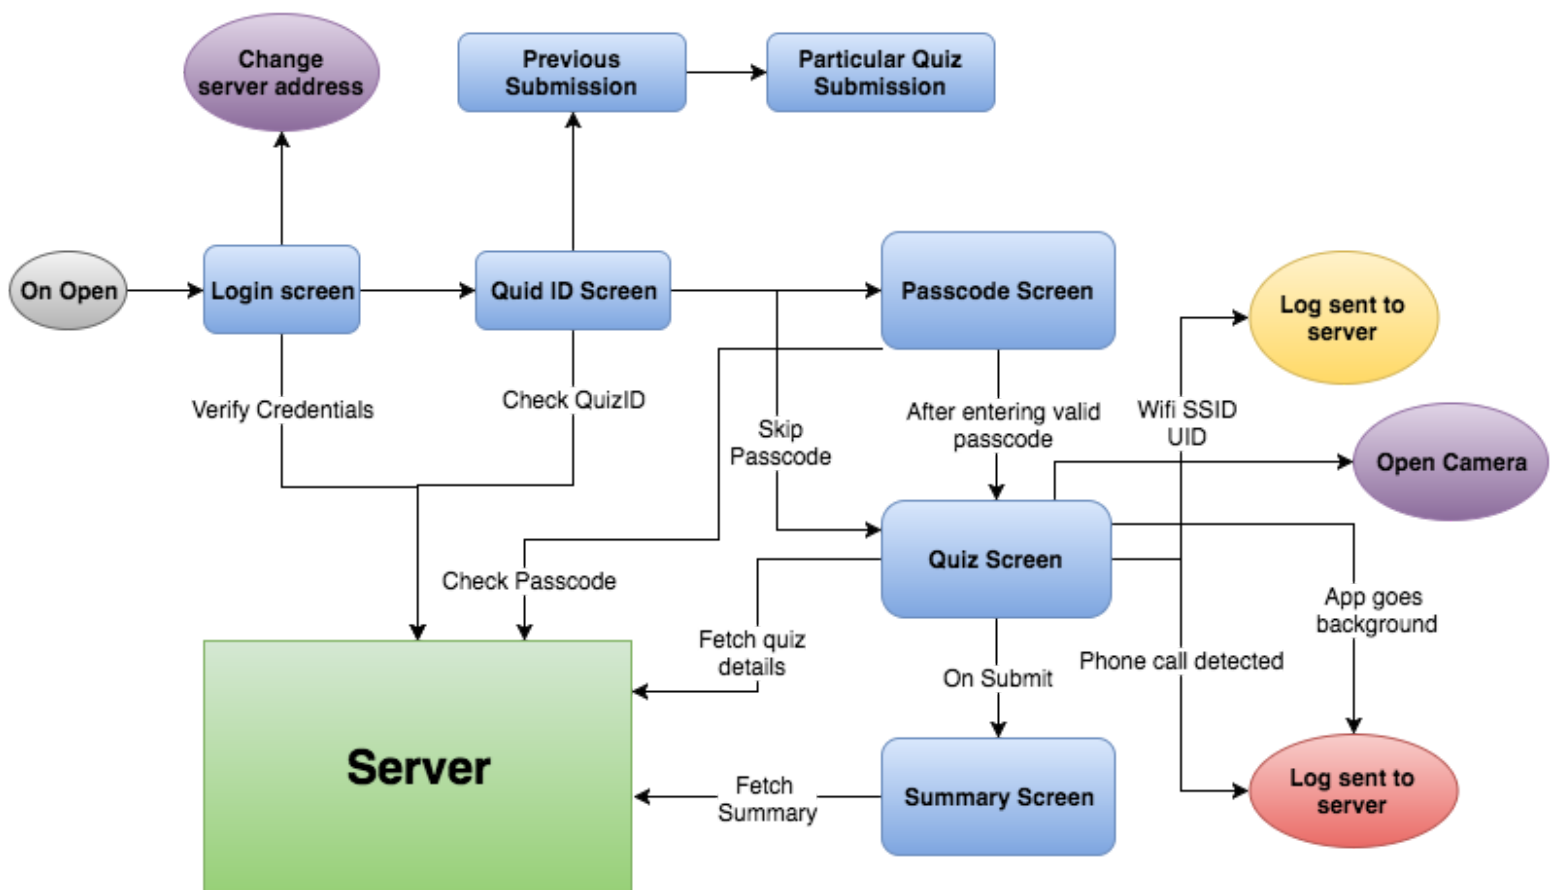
Change server address

Previous Submission

Particular Quiz Submission

On Open

Login screen

Quid ID Screen

Passcode Screen

Log sent to server

Verify Credentials

Check QuizID

Skip Passcode

After entering valid passcode

Wifi SSID UID

Open Camera

Check Passcode

Quiz Screen

Fetch quiz details

App goes background

On Submit

Phone call detected

Server

Fetch Summary

Summary Screen

Log sent to server